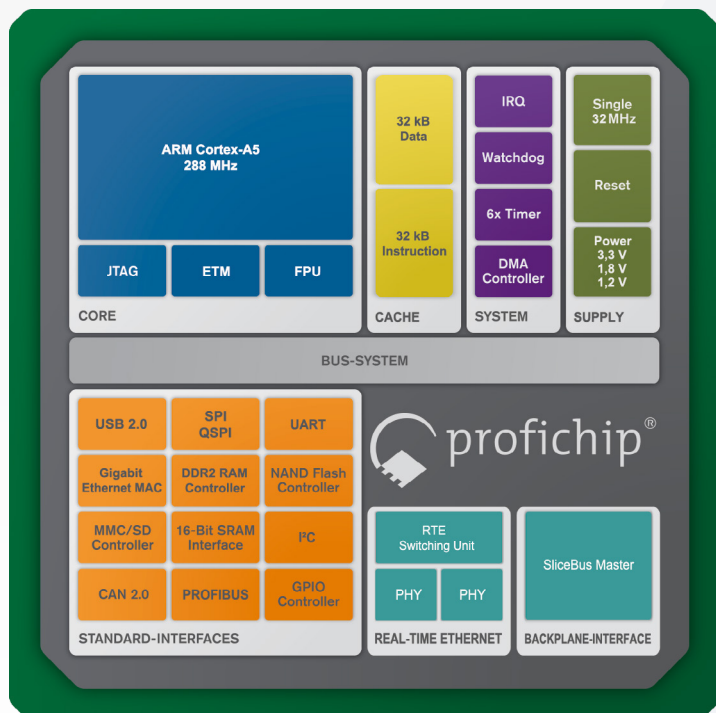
ARM Cortex-A5
288 MHz

JTAG

ETM

FPU

CORE

32 kB
Data

32 kB
Instruction

CACHE

IRQ

Watchdog

6x Timer

DMA
Controller

SYSTEM

Single
32 MHz

Reset

Power
3,3 V
1,8 V
1,2 V

SUPPLY

BUS-SYSTEM

USB 2.0

SPI
QSPI

UART

Gigabit
Ethernet MAC

DDR2 RAM
Controller

NAND Flash
Controller

MMC/SD
Controller

16-Bit SRAM
Interface

I²C

CAN 2.0

PROFIBUS

GPIO
Controller

STANDARD-INTERFACES

profichip®

RTE
Switching Unit

PHY

PHY

REAL-TIME ETHERNET

SliceBus Master

BACKPLANE-INTERFACE